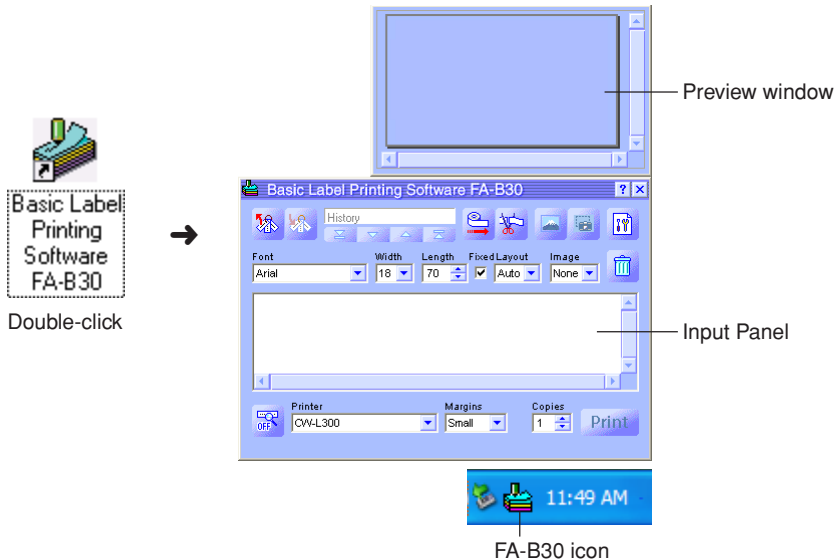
Basic Label Printing Software FA-B30

Double-click

Preview window

Basic Label Printing Software FA-B30

History

Font
Arial

Width
18

Length
70

Fixed

Layout
Auto

Image
None

Input Panel

OFF

Printer
CW-L300

Margins
Small

Copies
1

Print

11:49 AM

FA-B30 icon